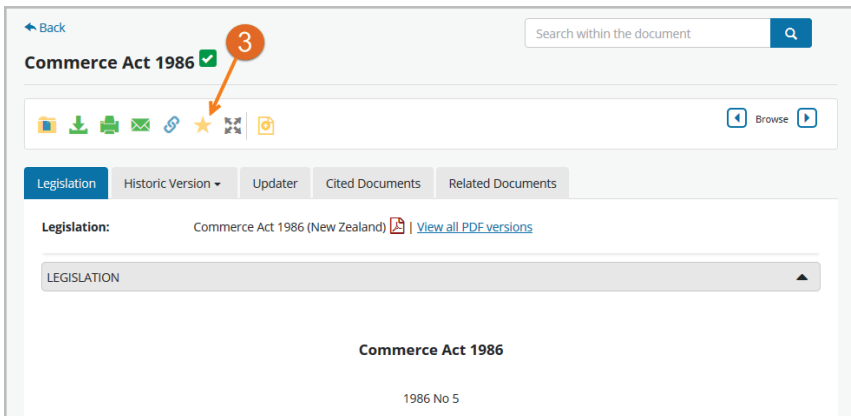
Back

Commerce Act 1986

Search within the document

3

Browse

Legislation | Historic Version | Updater | Cited Documents | Related Documents

Legislation: Commerce Act 1986 (New Zealand) | View all PDF versions

LEGISLATION

Commerce Act 1986

1986 No 5